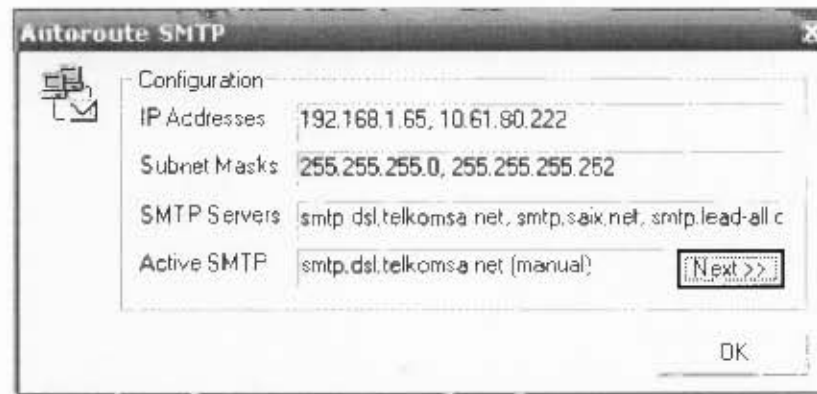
Autoroute SMTP

Configuration

IP Addresses 192.168.1.65, 10.61.80.222

Subnet Masks 255.255.255.0, 255.255.255.252

SMTP Servers smtp.dsl.telkomsa.net, smtp.saix.net, smtp.lead-all.c

Active SMTP smtp.dsl.telkomsa.net (manual)

Next >>

OK